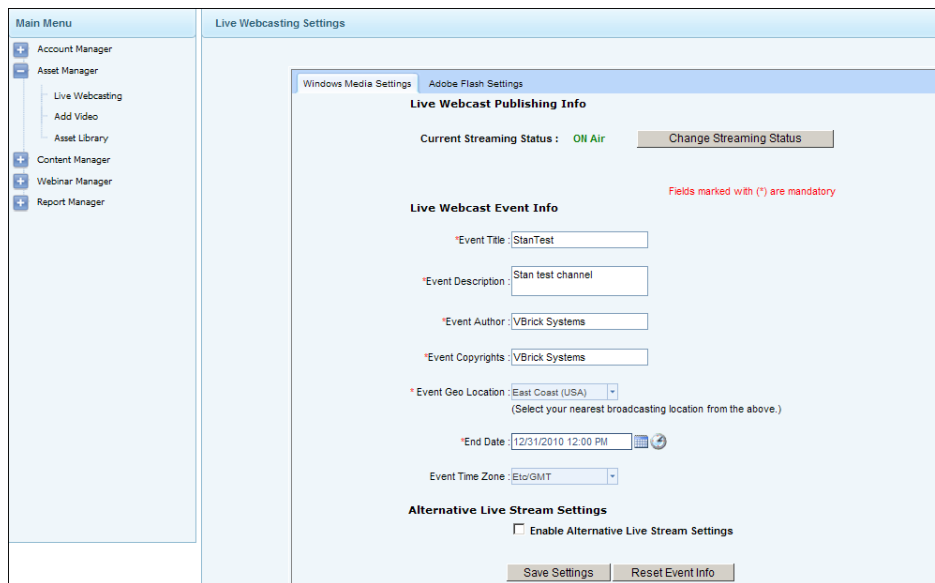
Main Menu

Account Manager
Asset Manager
Live Webcasting
Add Video
Asset Library
Content Manager
Webinar Manager
Report Manager

Live Webcasting Settings

Windows Media Settings | Adobe Flash Settings

Live Webcast Publishing Info

Current Streaming Status : ON Air

Change Streaming Status

Fields marked with (*) are mandatory

Live Webcast Event Info

*Event Title : StanTest

*Event Description : Stan test channel

*Event Author : VBrick Systems

*Event Copyrights : VBrick Systems

* Event Geo Location : East Coast (USA)

(Select your nearest broadcasting location from the above.)

*End Date : 12/31/2010 12:00 PM

Event Time Zone : Etc/GMT

Alternative Live Stream Settings

Enable Alternative Live Stream Settings

Save Settings | Reset Event Info